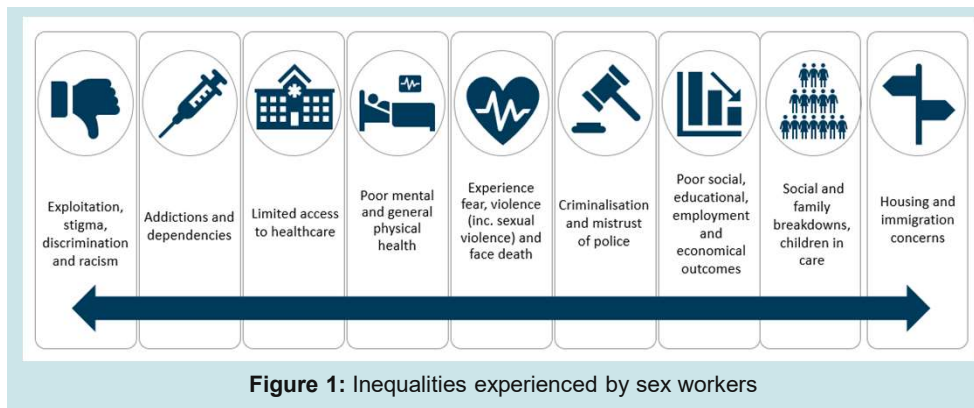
Exploitation, stigma, discrimination and racism

Addictions and dependencies

Limited access to healthcare

Poor mental and general physical health

Experience fear, violence (inc. sexual violence) and face death

Criminalisation and mistrust of police

Poor social, educational, employment and economical outcomes

Social and family breakdowns, children in care

Housing and immigration concerns

**Figure 1:** Inequalities experienced by sex workers